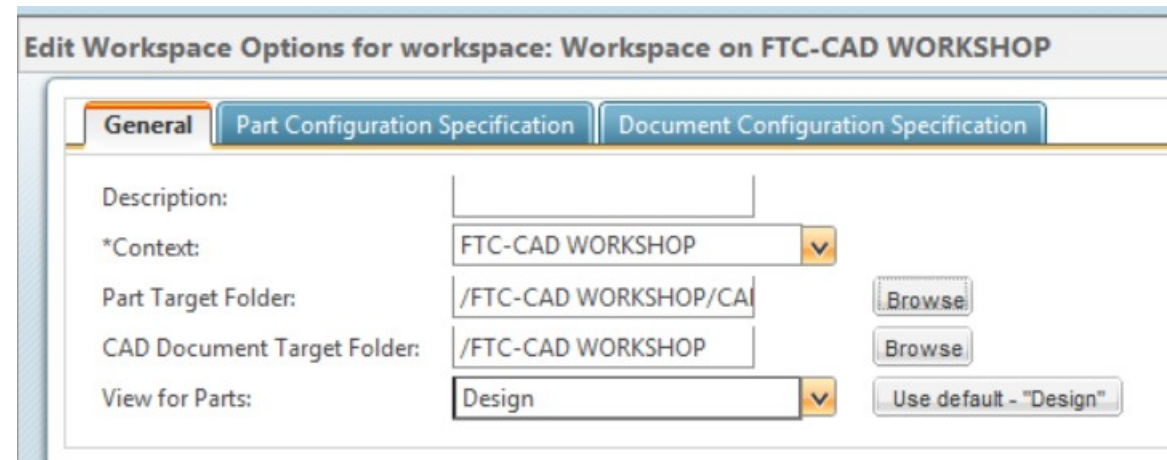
Edit Workspace Options for workspace: Workspace on FTC-CAD WORKSHOP

General | Part Configuration Specification | Document Configuration Specification

Description:

*Context: FTC-CAD WORKSHOP

Part Target Folder: /FTC-CAD WORKSHOP/CAI Browse

CAD Document Target Folder: /FTC-CAD WORKSHOP Browse

View for Parts: Design Use default - "Design"